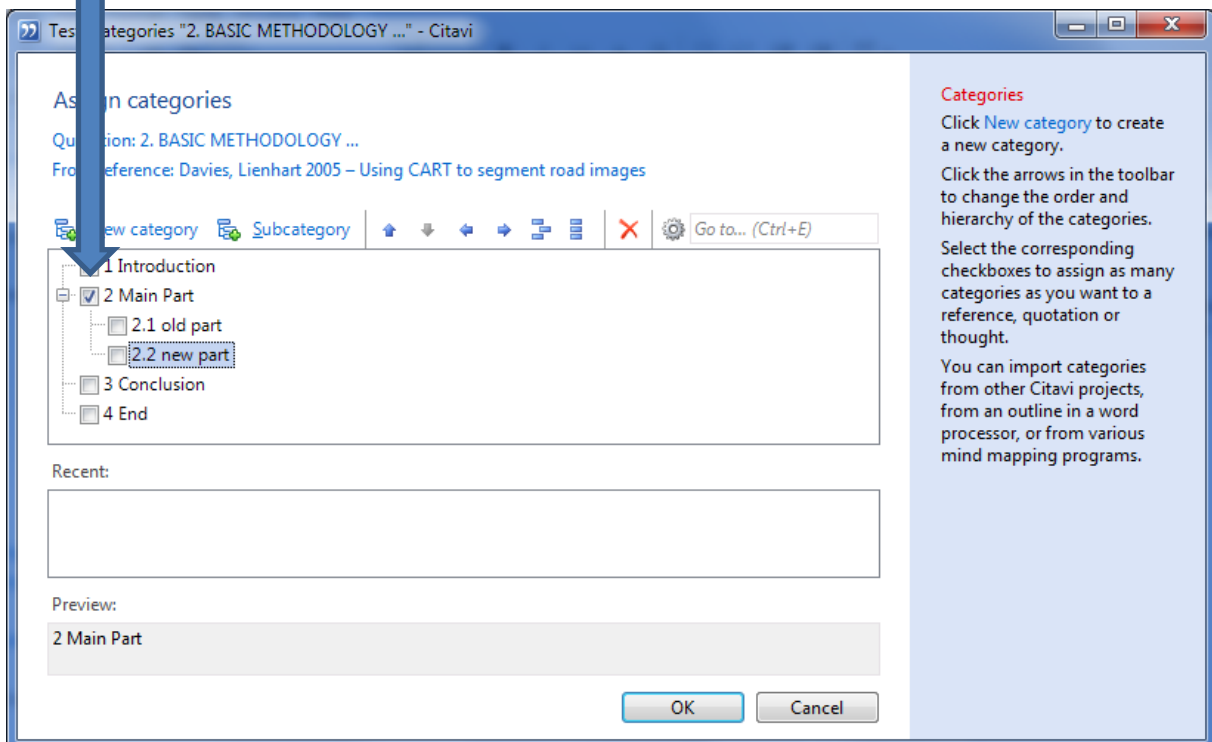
Tes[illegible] categories "2. BASIC METHODOLOGY ..." - Citavi

As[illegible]n categories

Qu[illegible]tion: 2. BASIC METHODOLOGY ...

Fro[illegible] reference: Davies, Lienhart 2005 – Using CART to segment road images

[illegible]ew category Subcategory Go to... (Ctrl+E)

1 Introduction
2 Main Part
2.1 old part
2.2 new part
3 Conclusion
4 End

Recent:

Preview:

2 Main Part

OK Cancel

Categories

Click New category to create a new category.

Click the arrows in the toolbar to change the order and hierarchy of the categories.

Select the corresponding checkboxes to assign as many categories as you want to a reference, quotation or thought.

You can import categories from other Citavi projects, from an outline in a word processor, or from various mind mapping programs.